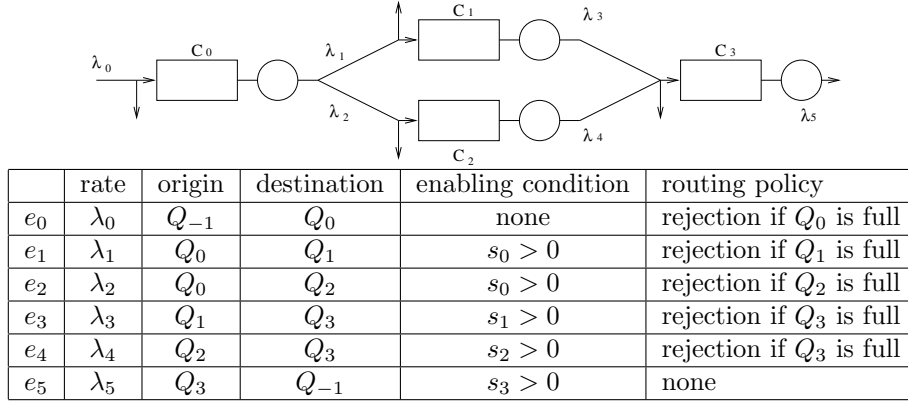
$\lambda_0$ $C_0$ $\lambda_1$ $\lambda_2$ $C_1$ $C_2$ $\lambda_3$ $\lambda_4$ $C_3$ $\lambda_5$

| | rate | origin | destination | enabling condition | routing policy |
|---|---|---|---|---|---|
| $e_0$ | $\lambda_0$ | $Q_{-1}$ | $Q_0$ | none | rejection if $Q_0$ is full |
| $e_1$ | $\lambda_1$ | $Q_0$ | $Q_1$ | $s_0 > 0$ | rejection if $Q_1$ is full |
| $e_2$ | $\lambda_2$ | $Q_0$ | $Q_2$ | $s_0 > 0$ | rejection if $Q_2$ is full |
| $e_3$ | $\lambda_3$ | $Q_1$ | $Q_3$ | $s_1 > 0$ | rejection if $Q_3$ is full |
| $e_4$ | $\lambda_4$ | $Q_2$ | $Q_3$ | $s_2 > 0$ | rejection if $Q_3$ is full |
| $e_5$ | $\lambda_5$ | $Q_3$ | $Q_{-1}$ | $s_3 > 0$ | none |